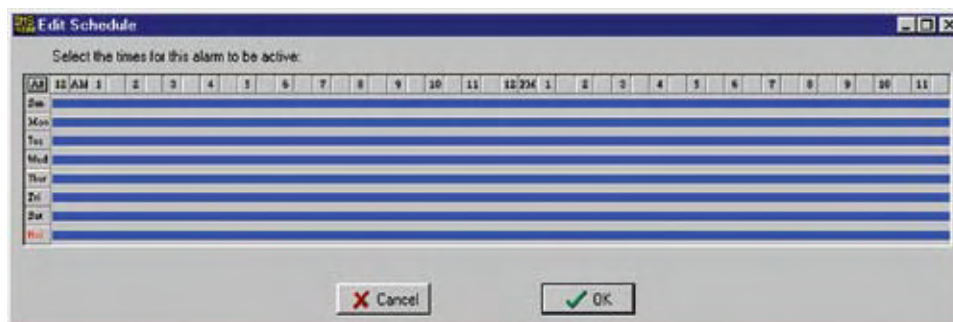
Edit Schedule

Select the times for this alarm to be active:

| All | 12 AM | 1 | 2 | 3 | 4 | 5 | 6 | 7 | 8 | 9 | 10 | 11 | 12 PM | 1 | 2 | 3 | 4 | 5 | 6 | 7 | 8 | 9 | 10 | 11 |
|---|---|---|---|---|---|---|---|---|---|---|---|---|---|---|---|---|---|---|---|---|---|---|---|---|
| Sun | | | | | | | | | | | | | | | | | | | | | | | | |
| Mon | | | | | | | | | | | | | | | | | | | | | | | | |
| Tue | | | | | | | | | | | | | | | | | | | | | | | | |
| Wed | | | | | | | | | | | | | | | | | | | | | | | | |
| Thur | | | | | | | | | | | | | | | | | | | | | | | | |
| Fri | | | | | | | | | | | | | | | | | | | | | | | | |
| Sat | | | | | | | | | | | | | | | | | | | | | | | | |
| Hol | | | | | | | | | | | | | | | | | | | | | | | | |

Cancel

OK